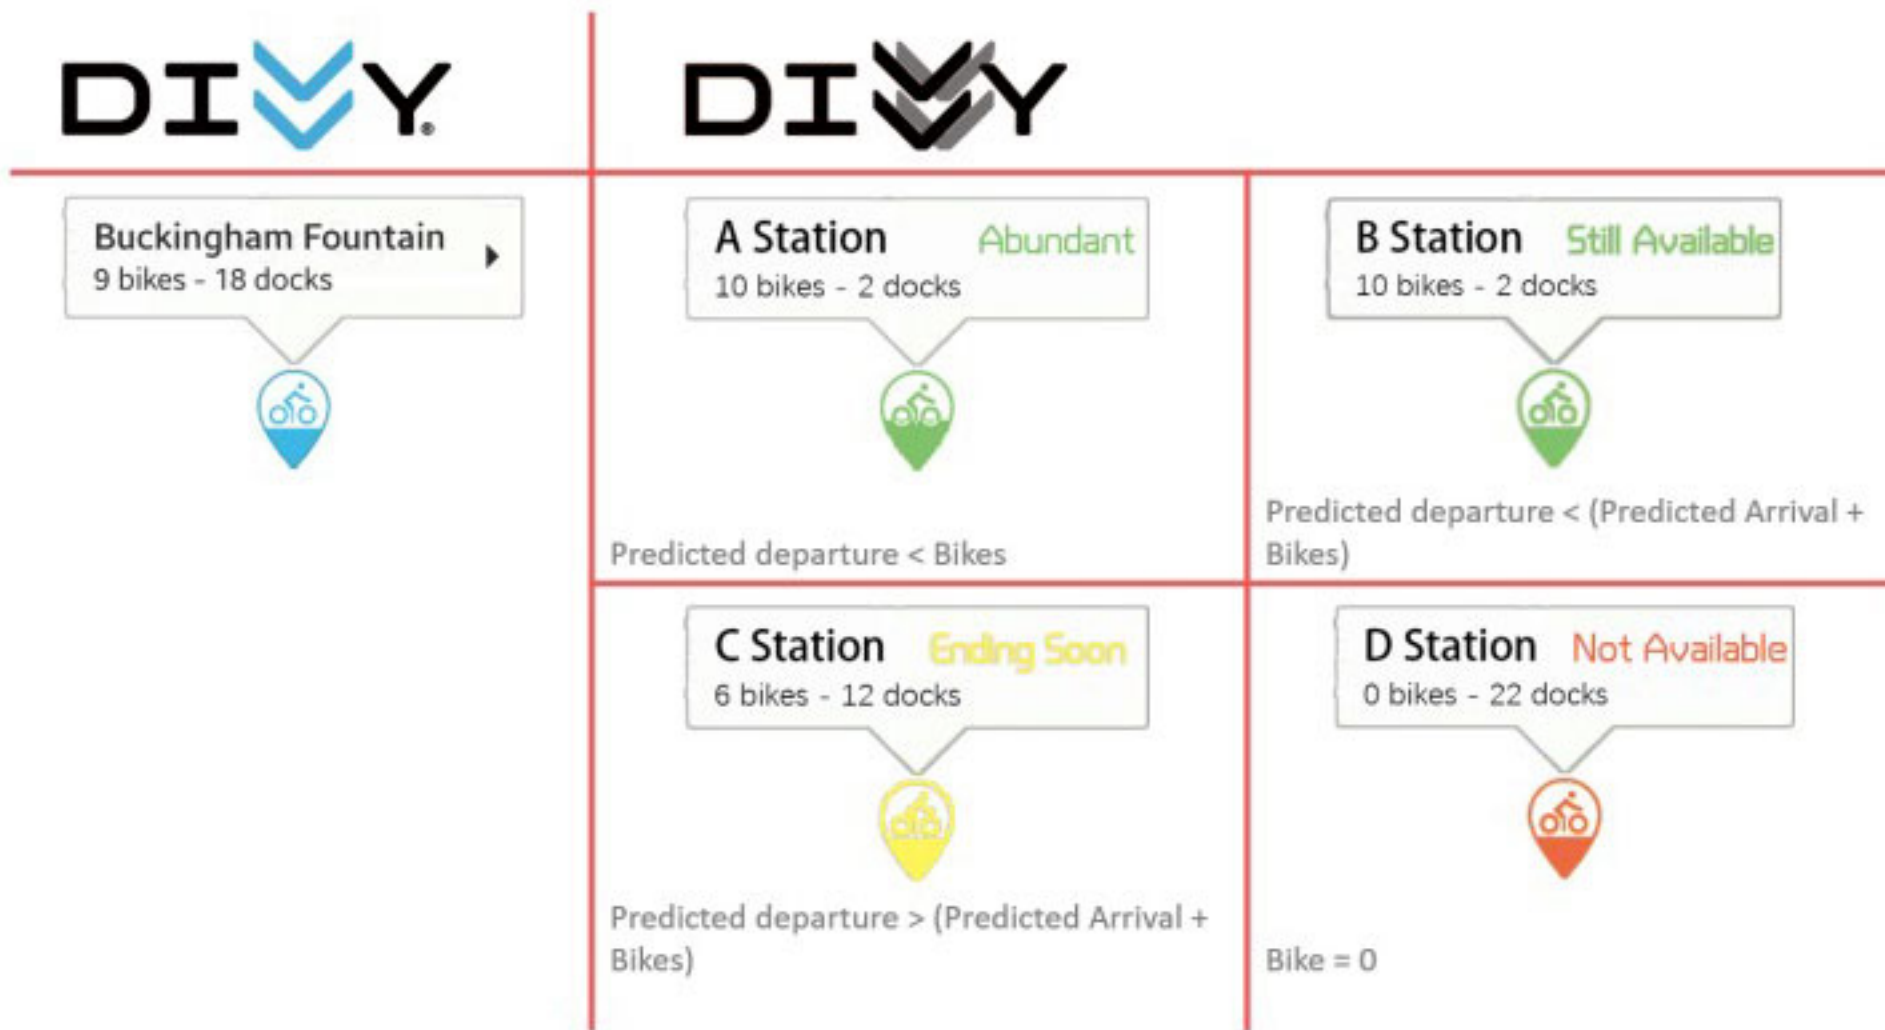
DIVVY

DIVVY

Buckingham Fountain
9 bikes - 18 docks

A Station Abundant
10 bikes - 2 docks

Predicted departure < Bikes

B Station Still Available
10 bikes - 2 docks

Predicted departure < (Predicted Arrival + Bikes)

C Station Ending Soon
6 bikes - 12 docks

Predicted departure > (Predicted Arrival + Bikes)

D Station Not Available
0 bikes - 22 docks

Bike = 0